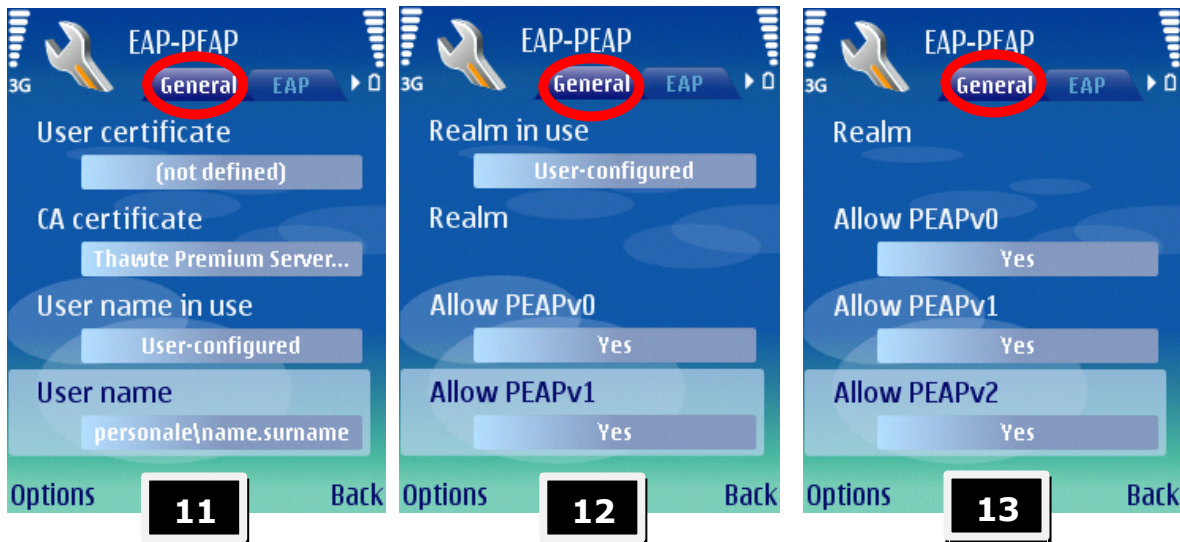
3G EAP-PEAP
General EAP
User certificate
(not defined)
CA certificate
Thawte Premium Server...
User name in use
User-configured
User name
personale\name.surname
Options 11 Back

3G EAP-PEAP
General EAP
Realm in use
User-configured
Realm
Allow PEAPv0
Yes
Allow PEAPv1
Yes
Options 12 Back

3G EAP-PEAP
General EAP
Realm
Allow PEAPv0
Yes
Allow PEAPv1
Yes
Allow PEAPv2
Yes
Options 13 Back